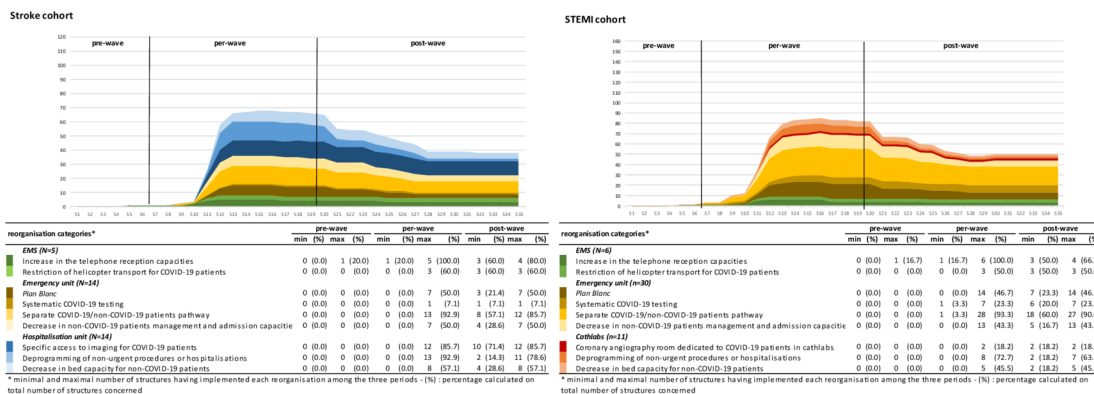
Stroke cohort

120 110 100 90 80 70 60 50 40 30 20 10 0

pre-wave | per-wave | post-wave

S1 S2 S3 S4 S5 S6 S7 S8 S9 S10 S11 S12 S13 S14 S15 S16 S17 S18 S19 S20 S21 S22 S23 S24 S25 S26 S27 S28 S29 S30 S31 S32 S33 S34 S35

| reorganisation categories* | pre-wave min | (%) | max | (%) | per-wave min | (%) | max | (%) | post-wave min | (%) | max | (%) |
|---|---|---|---|---|---|---|---|---|---|---|---|---|
| EMS (N=5) | | | | | | | | | | | | |
| Increase in the telephone reception capacities | 0 | (0.0) | 1 | (20.0) | 1 | (20.0) | 5 | (100.0) | 3 | (60.0) | 4 | (80.0) |
| Restriction of helicopter transport for COVID-19 patients | 0 | (0.0) | 0 | (0.0) | 0 | (0.0) | 3 | (60.0) | 3 | (60.0) | 3 | (60.0) |
| Emergency unit (N=14) | | | | | | | | | | | | |
| Plan Blanc | 0 | (0.0) | 0 | (0.0) | 0 | (0.0) | 7 | (50.0) | 3 | (21.4) | 7 | (50.0) |
| Systematic COVID-19 testing | 0 | (0.0) | 0 | (0.0) | 0 | (0.0) | 1 | (7.1) | 1 | (7.1) | 1 | (7.1) |
| Separate COVID-19/non-COVID-19 patients pathway | 0 | (0.0) | 0 | (0.0) | 0 | (0.0) | 13 | (92.9) | 8 | (57.1) | 12 | (85.7) |
| Decrease in non-COVID-19 patients management and admission capacitie | 0 | (0.0) | 0 | (0.0) | 0 | (0.0) | 7 | (50.0) | 4 | (28.6) | 7 | (50.0) |
| Hospitalisation unit (N=14) | | | | | | | | | | | | |
| Specific access to imaging for COVID-19 patients | 0 | (0.0) | 0 | (0.0) | 0 | (0.0) | 12 | (85.7) | 10 | (71.4) | 12 | (85.7) |
| Deprogramming of non-urgent procedures or hospitalisations | 0 | (0.0) | 0 | (0.0) | 0 | (0.0) | 13 | (92.9) | 2 | (14.3) | 11 | (78.6) |
| Decrease in bed capacity for non-COVID-19 patients | 0 | (0.0) | 0 | (0.0) | 0 | (0.0) | 8 | (57.1) | 4 | (28.6) | 8 | (57.1) |

* minimal and maximal number of structures having implemented each reorganisation among the three periods - (%) : percentage calculated on total number of structures concerned

STEMI cohort

160 150 140 130 120 110 100 90 80 70 60 50 40 30 20 10 0

pre-wave | per-wave | post-wave

S1 S2 S3 S4 S5 S6 S7 S8 S9 S10 S11 S12 S13 S14 S15 S16 S17 S18 S19 S20 S21 S22 S23 S24 S25 S26 S27 S28 S29 S30 S31 S32 S33 S34 S35

| reorganisation categories* | pre-wave min | (%) | max | (%) | per-wave min | (%) | max | (%) | post-wave min | (%) | max | (%) |
|---|---|---|---|---|---|---|---|---|---|---|---|---|
| EMS (N=6) | | | | | | | | | | | | |
| Increase in the telephone reception capacities | 0 | (0.0) | 1 | (16.7) | 1 | (16.7) | 6 | (100.0) | 3 | (50.0) | 4 | (66. |
| Restriction of helicopter transport for COVID-19 patients | 0 | (0.0) | 0 | (0.0) | 0 | (0.0) | 3 | (50.0) | 3 | (50.0) | 3 | (50. |
| Emergency unit (N=30) | | | | | | | | | | | | |
| Plan Blanc | 0 | (0.0) | 0 | (0.0) | 0 | (0.0) | 14 | (46.7) | 7 | (23.3) | 14 | (46. |
| Systematic COVID-19 testing | 0 | (0.0) | 0 | (0.0) | 1 | (3.3) | 7 | (23.3) | 6 | (20.0) | 7 | (23. |
| Separate COVID-19/non-COVID-19 patients pathway | 0 | (0.0) | 0 | (0.0) | 1 | (3.3) | 28 | (93.3) | 18 | (60.0) | 27 | (90. |
| Decrease in non-COVID-19 patients management and admission capacitie | 0 | (0.0) | 0 | (0.0) | 0 | (0.0) | 13 | (43.3) | 5 | (16.7) | 13 | (43. |
| Cathlabs (n=11) | | | | | | | | | | | | |
| Coronary angiography room dedicated to COVID-19 patients in cathlabs | 0 | (0.0) | 0 | (0.0) | 0 | (0.0) | 2 | (18.2) | 2 | (18.2) | 2 | (18. |
| Deprogramming of non-urgent procedures or hospitalisations | 0 | (0.0) | 0 | (0.0) | 0 | (0.0) | 8 | (72.7) | 2 | (18.2) | 7 | (63. |
| Decrease in bed capacity for non-COVID-19 patients | 0 | (0.0) | 0 | (0.0) | 0 | (0.0) | 5 | (45.5) | 2 | (18.2) | 5 | (45. |

* minimal and maximal number of structures having implemented each reorganisation among the three periods - (%) : percentage calculated on total number of structures concerned